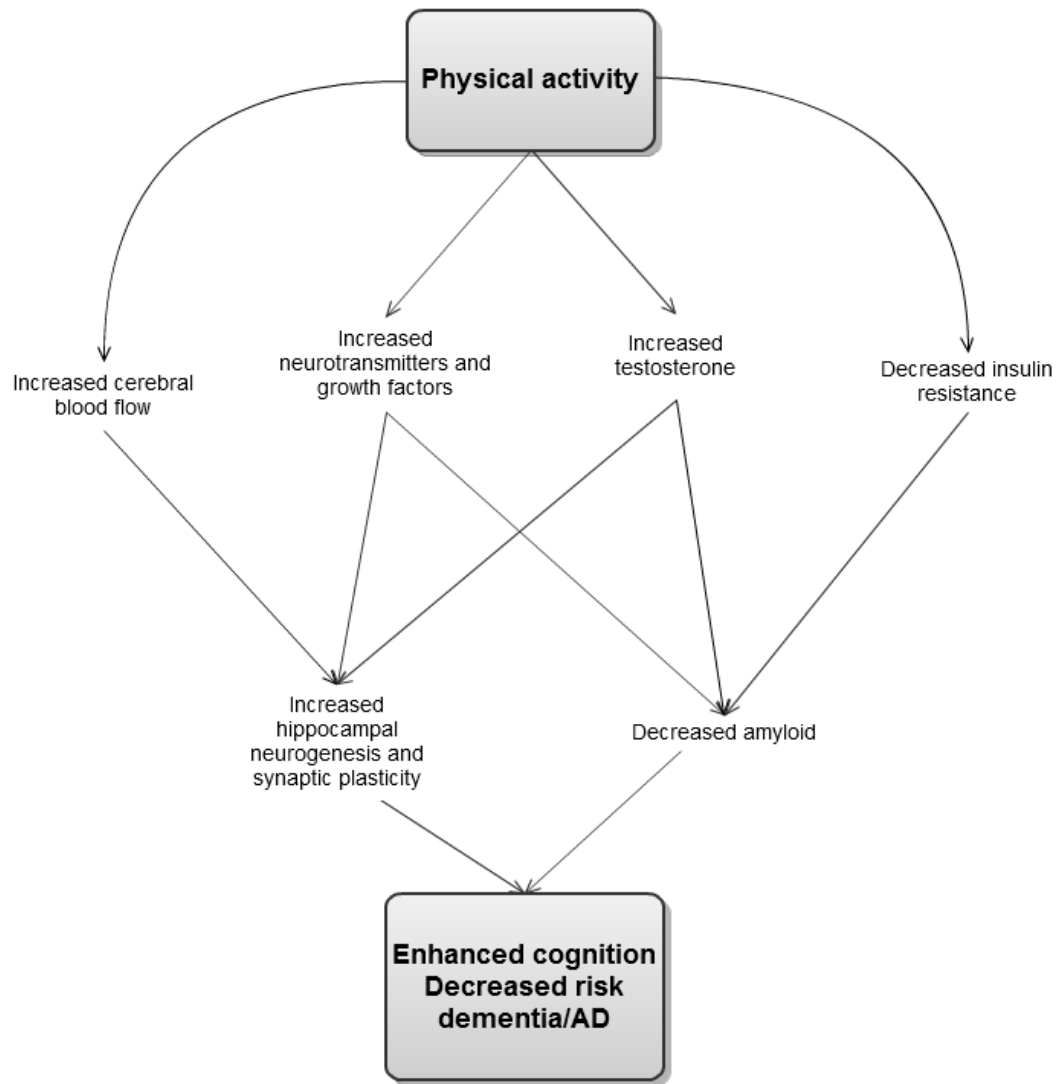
Physical activity

Increased cerebral blood flow

Increased neurotransmitters and growth factors

Increased testosterone

Decreased insulin resistance

Increased hippocampal neurogenesis and synaptic plasticity

Decreased amyloid

Enhanced cognition
Decreased risk dementia/AD